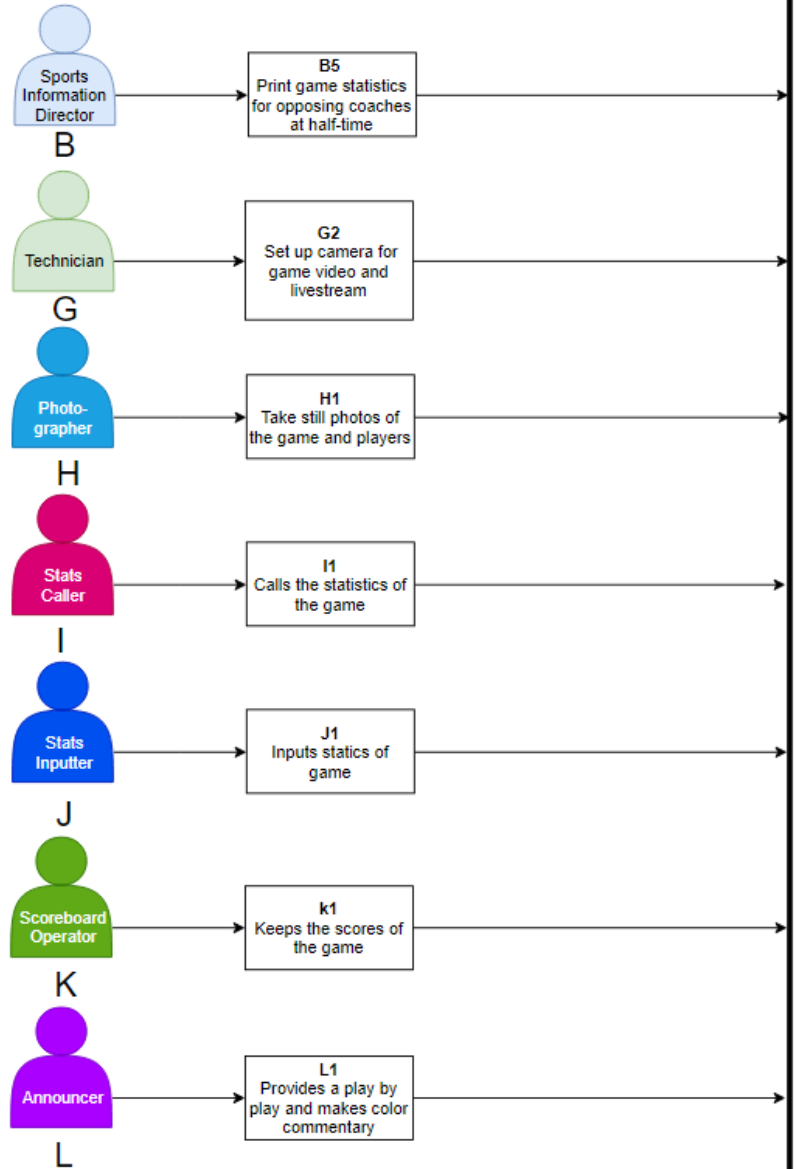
Sports Information Director
B

B5
Print game statistics for opposing coaches at half-time

Technician
G

G2
Set up camera for game video and livestream

Photo-grapher
H

H1
Take still photos of the game and players

Stats Caller
I

I1
Calls the statistics of the game

Stats Inputter
J

J1
Inputs statics of game

Scoreboard Operator
K

k1
Keeps the scores of the game

Announcer
L

L1
Provides a play by play and makes color commentary